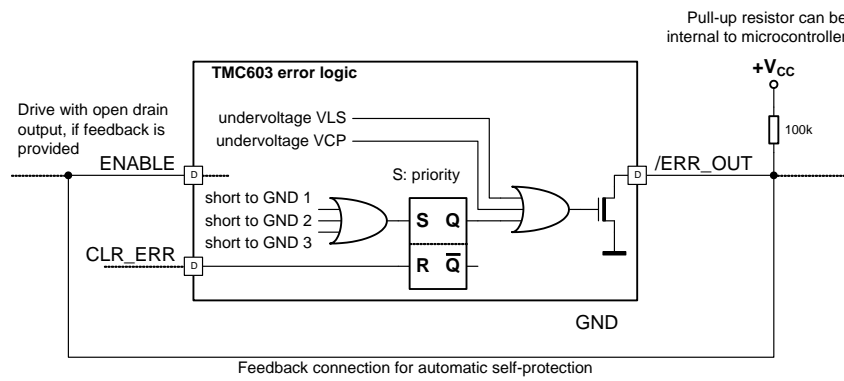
Pull-up resistor can be internal to microcontroller

TMC603 error logic

$+V_{CC}$

Drive with open drain output, if feedback is provided

undervoltage VLS

undervoltage VCP

100k

ENABLE

D

S: priority

D

/ERR_OUT

short to GND 1

short to GND 2

short to GND 3

S Q

CLR_ERR

D

R $\overline{Q}$

GND

Feedback connection for automatic self-protection